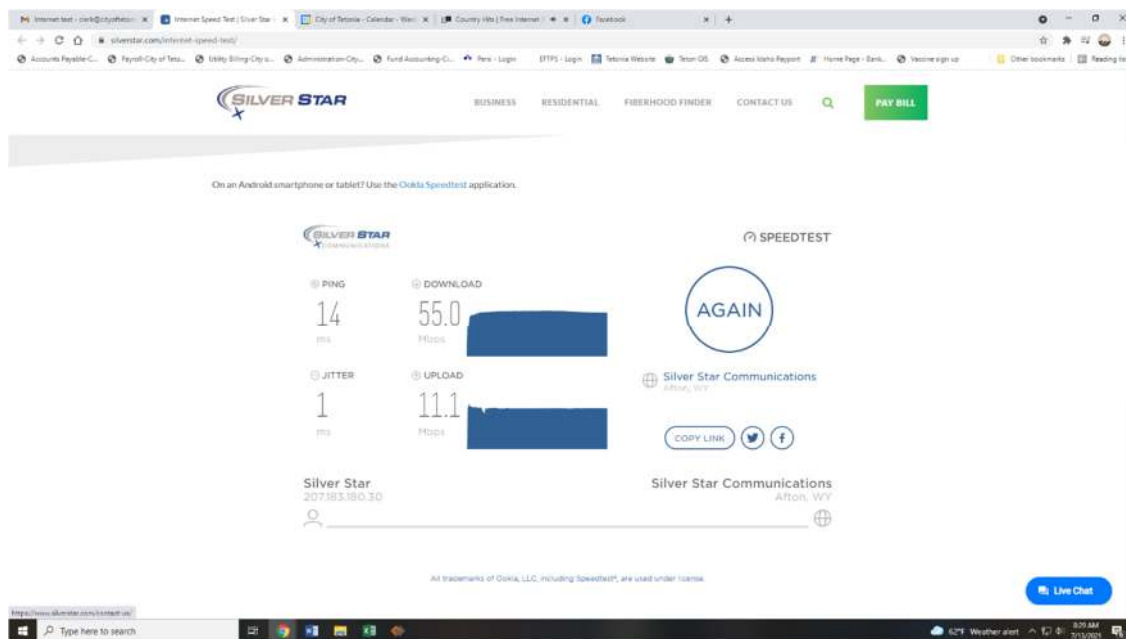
Internet test - clerk@cityoftetoni × Internet Speed Test | Silver Star × City of Tetonia - Calendar - Week × Country Hits | Free Internet × Facebook × +

silverstar.com/internet-speed-test/

Accounts Payable-C... Payroll-City of Teto... Utility Billing-City o... Administration-City... Fund Accounting-Ci... Persi - Login EFTPS - Login Tetonia Website Teton GIS Access Idaho Payport Home Page - Bank... Vaccine sign up Other bookmarks Reading list

SILVER STAR

BUSINESS RESIDENTIAL FIBERHOOD FINDER CONTACT US PAY BILL

On an Android smartphone or tablet? Use the Ookla Speedtest application.

SILVER STAR COMMUNICATIONS

SPEEDTEST

PING
14
ms

DOWNLOAD
55.0
Mbps

AGAIN

JITTER
1
ms

UPLOAD
11.1
Mbps

Silver Star Communications
Afton, WY

COPY LINK

Silver Star
207.183.180.30

Silver Star Communications
Afton, WY

All trademarks of Ookla, LLC, including Speedtest®, are used under license.

Live Chat

https://www.silverstar.com/contact-us/

Type here to search

62°F Weather alert 8:29 AM 7/13/2021